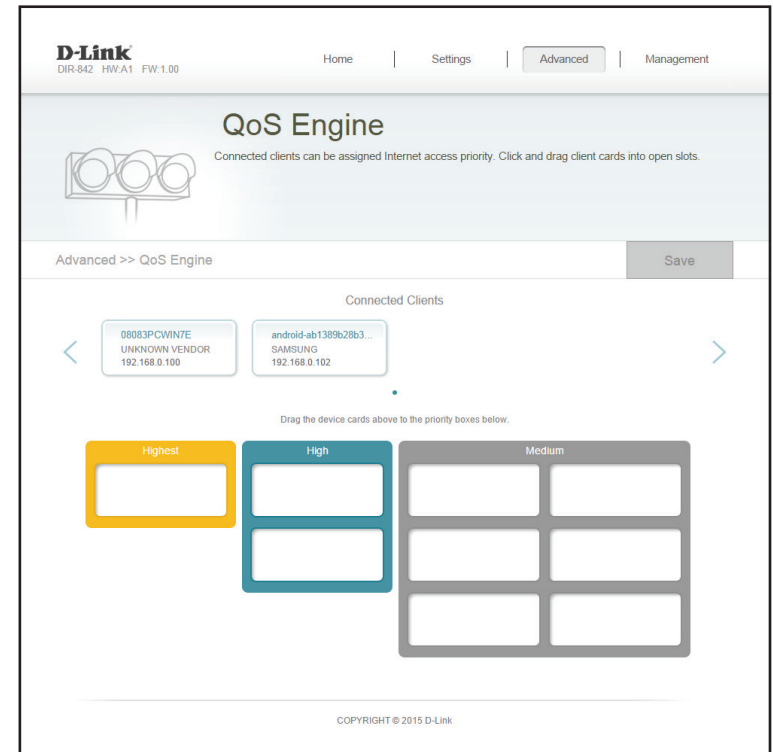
D-Link
DIR-842 HW:A1 FW:1.00

Home | Settings | Advanced | Management

QoS Engine

Connected clients can be assigned Internet access priority. Click and drag client cards into open slots.

Advanced >> QoS Engine

Save

Connected Clients

08083PCWIN7E
UNKNOWN VENDOR
192.168.0.100

android-ab1389b28b3...
SAMSUNG
192.168.0.102

Drag the device cards above to the priority boxes below.

Highest

High

Medium

COPYRIGHT © 2015 D-Link